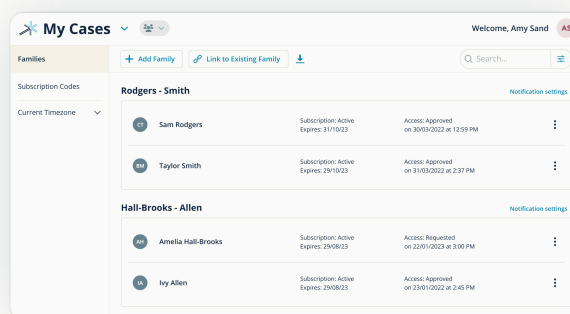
My Cases

Welcome, Amy Sand AS

Families

Subscription Codes

Current Timezone

+ Add Family

Link to Existing Family

Search...

Rodgers - Smith

Notification settings

CT Sam Rodgers

Subscription: Active
Expires: 31/10/23

Access: Approved
on 30/03/2022 at 12:59 PM

BM Taylor Smith

Subscription: Active
Expires: 29/10/23

Access: Approved
on 31/03/2022 at 2:37 PM

Hall-Brooks - Allen

Notification settings

AH Amelia Hall-Brooks

Subscription: Active
Expires: 29/08/23

Access: Requested
on 22/01/2023 at 3:00 PM

IA Ivy Allen

Subscription: Active
Expires: 29/08/23

Access: Approved
on 23/01/2022 at 2:45 PM